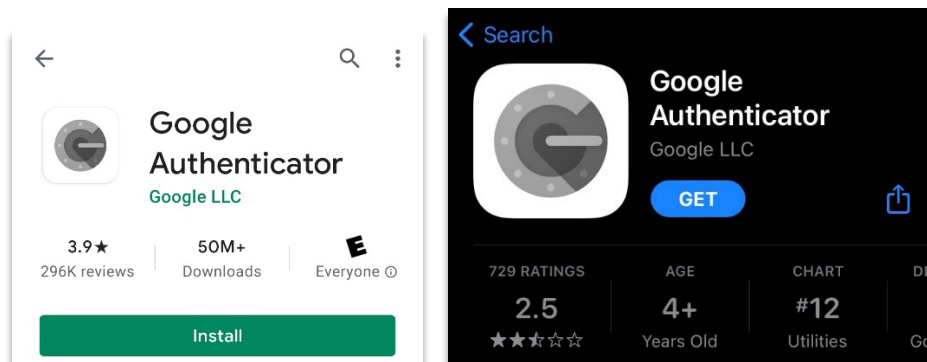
Google Authenticator
Google LLC

| 3.9★ | 50M+ | E |
|---|---|---|
| 296K reviews | Downloads | Everyone ⓘ |

Install

< Search

Google Authenticator
Google LLC

GET

| 729 RATINGS | AGE | CHART | DE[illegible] |
|---|---|---|---|
| 2.5 | 4+ | #12 | |
| ★★★☆☆ | Years Old | Utilities | Go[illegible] |